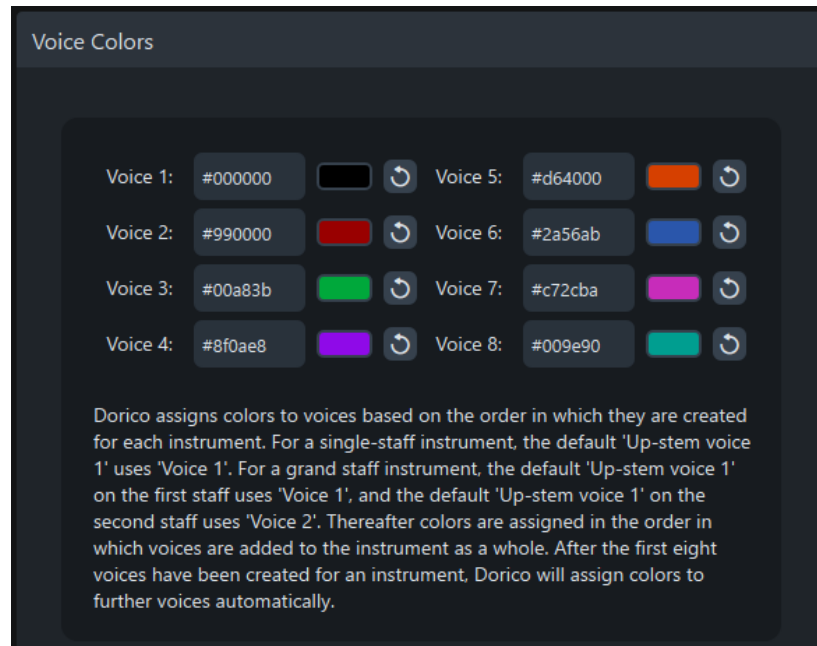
Voice Colors

Voice 1: #000000

Voice 5: #d64000

Voice 2: #990000

Voice 6: #2a56ab

Voice 3: #00a83b

Voice 7: #c72cba

Voice 4: #8f0ae8

Voice 8: #009e90

Dorico assigns colors to voices based on the order in which they are created for each instrument. For a single-staff instrument, the default 'Up-stem voice 1' uses 'Voice 1'. For a grand staff instrument, the default 'Up-stem voice 1' on the first staff uses 'Voice 1', and the default 'Up-stem voice 1' on the second staff uses 'Voice 2'. Thereafter colors are assigned in the order in which voices are added to the instrument as a whole. After the first eight voices have been created for an instrument, Dorico will assign colors to further voices automatically.